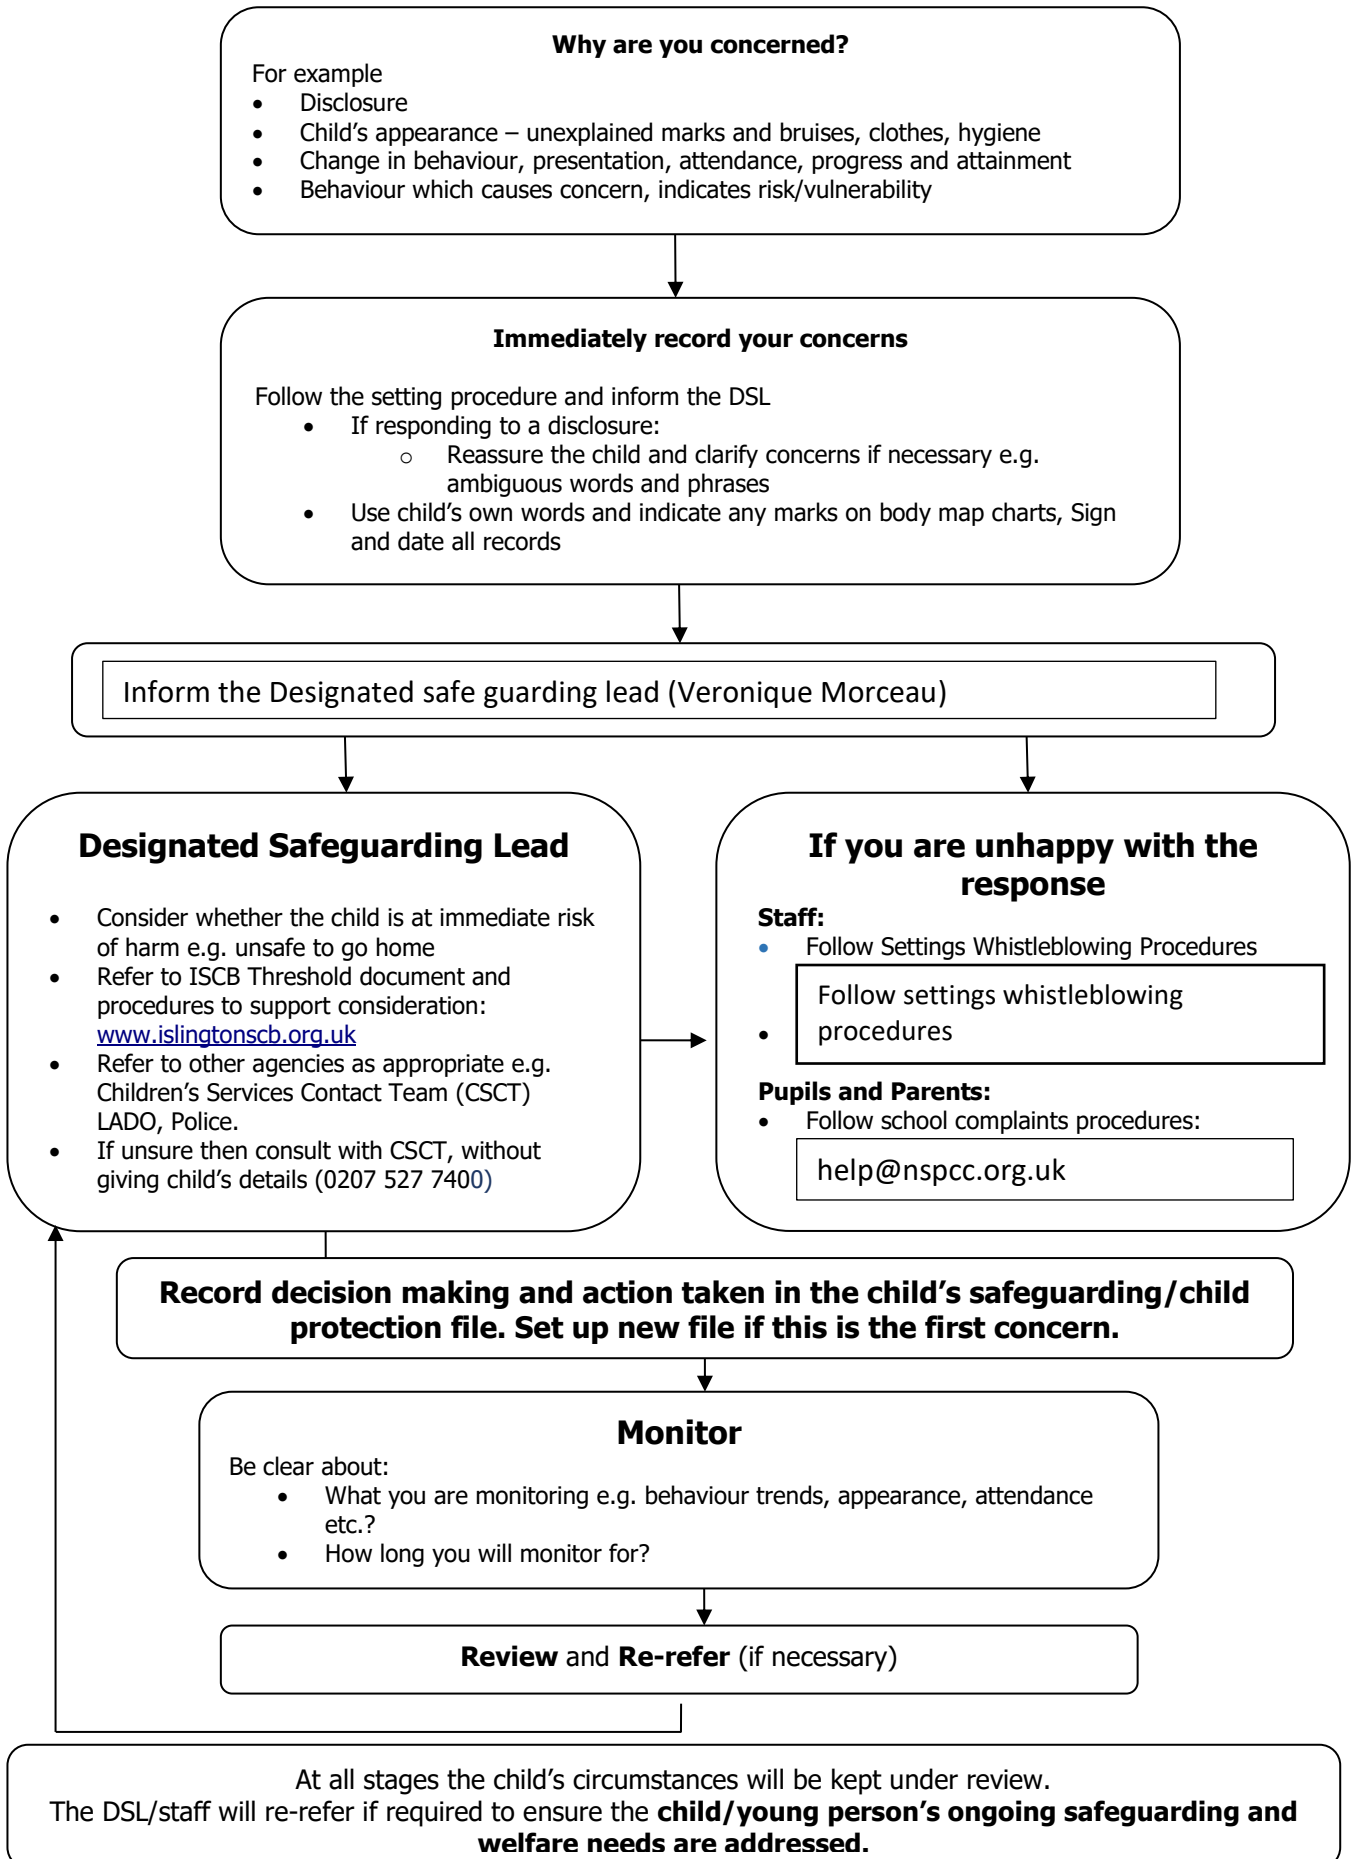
**Why are you concerned?**
For example
- Disclosure
- Child's appearance – unexplained marks and bruises, clothes, hygiene
- Change in behaviour, presentation, attendance, progress and attainment
- Behaviour which causes concern, indicates risk/vulnerability

**Immediately record your concerns**

Follow the setting procedure and inform the DSL
- If responding to a disclosure:
  - Reassure the child and clarify concerns if necessary e.g. ambiguous words and phrases
- Use child's own words and indicate any marks on body map charts, Sign and date all records

Inform the Designated safe guarding lead (Veronique Morceau)

**Designated Safeguarding Lead**

- Consider whether the child is at immediate risk of harm e.g. unsafe to go home
- Refer to ISCB Threshold document and procedures to support consideration: www.islingtonscb.org.uk
- Refer to other agencies as appropriate e.g. Children's Services Contact Team (CSCT) LADO, Police.
- If unsure then consult with CSCT, without giving child's details (0207 527 7400)

**If you are unhappy with the response**
**Staff:**
- Follow Settings Whistleblowing Procedures
- Follow settings whistleblowing procedures

**Pupils and Parents:**
- Follow school complaints procedures:

help@nspcc.org.uk

**Record decision making and action taken in the child's safeguarding/child protection file. Set up new file if this is the first concern.**

**Monitor**
Be clear about:
- What you are monitoring e.g. behaviour trends, appearance, attendance etc.?
- How long you will monitor for?

**Review** and **Re-refer** (if necessary)

At all stages the child's circumstances will be kept under review.
The DSL/staff will re-refer if required to ensure the **child/young person's ongoing safeguarding and welfare needs are addressed.**